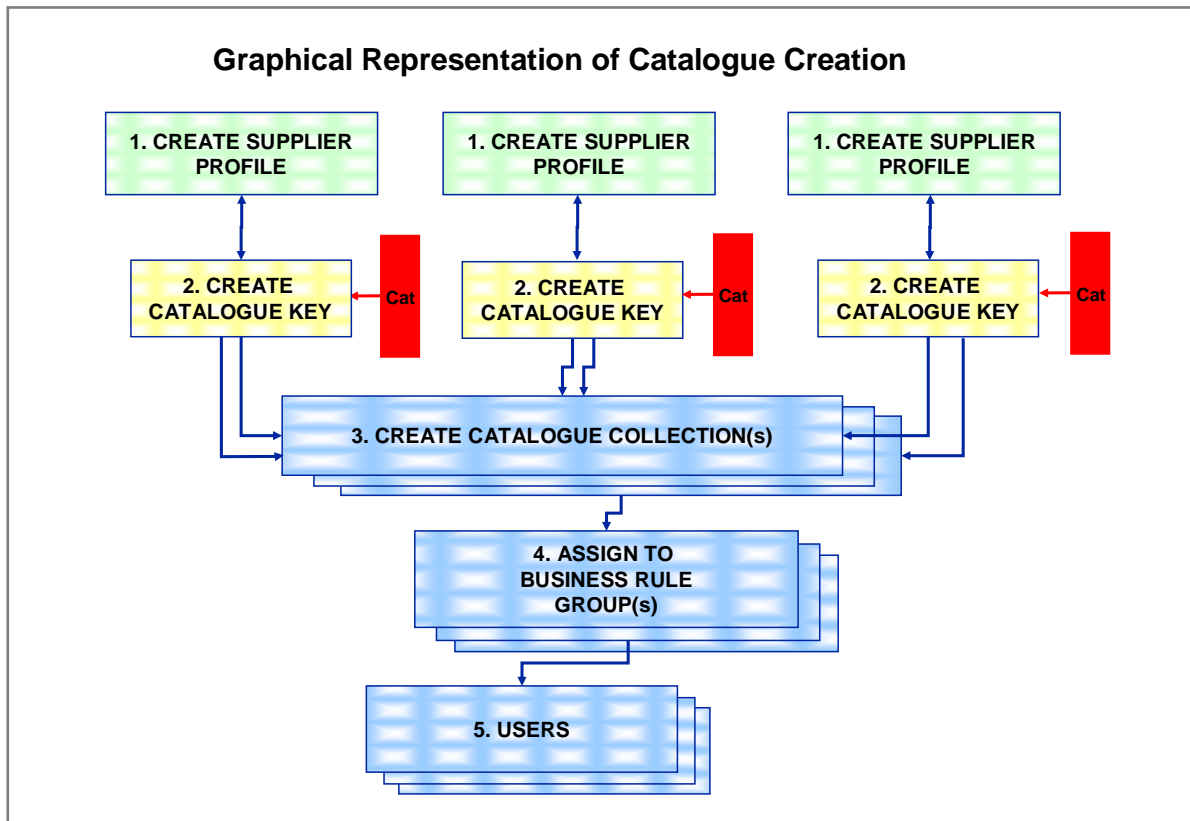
Graphical Representation of Catalogue Creation

1. CREATE SUPPLIER PROFILE

1. CREATE SUPPLIER PROFILE

1. CREATE SUPPLIER PROFILE

2. CREATE CATALOGUE KEY

Cat

2. CREATE CATALOGUE KEY

Cat

2. CREATE CATALOGUE KEY

Cat

3. CREATE CATALOGUE COLLECTION(s)

4. ASSIGN TO BUSINESS RULE GROUP(s)

5. USERS